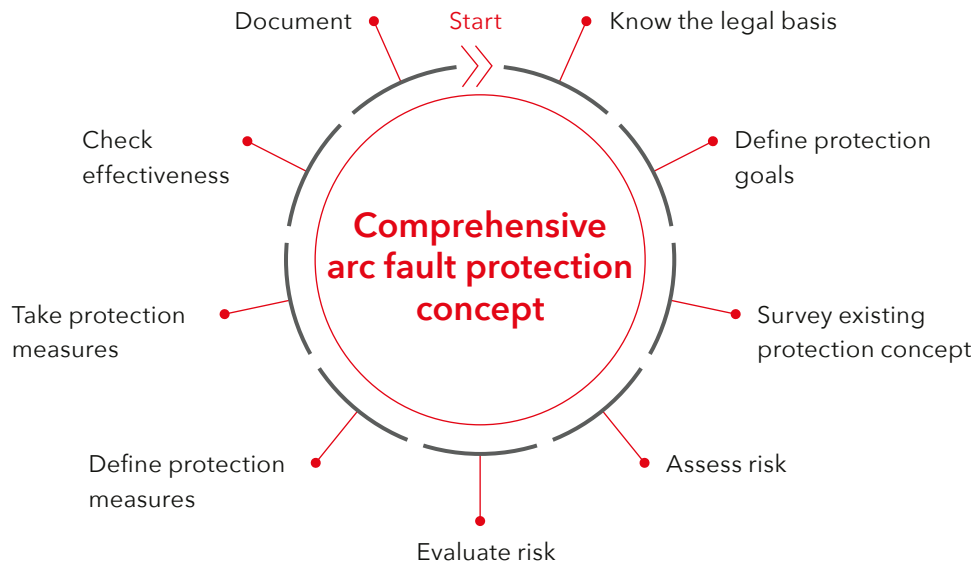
Document
Start
Know the legal basis

Check effectiveness

Define protection goals

Comprehensive arc fault protection concept

Take protection measures

Survey existing protection concept

Define protection measures

Assess risk

Evaluate risk